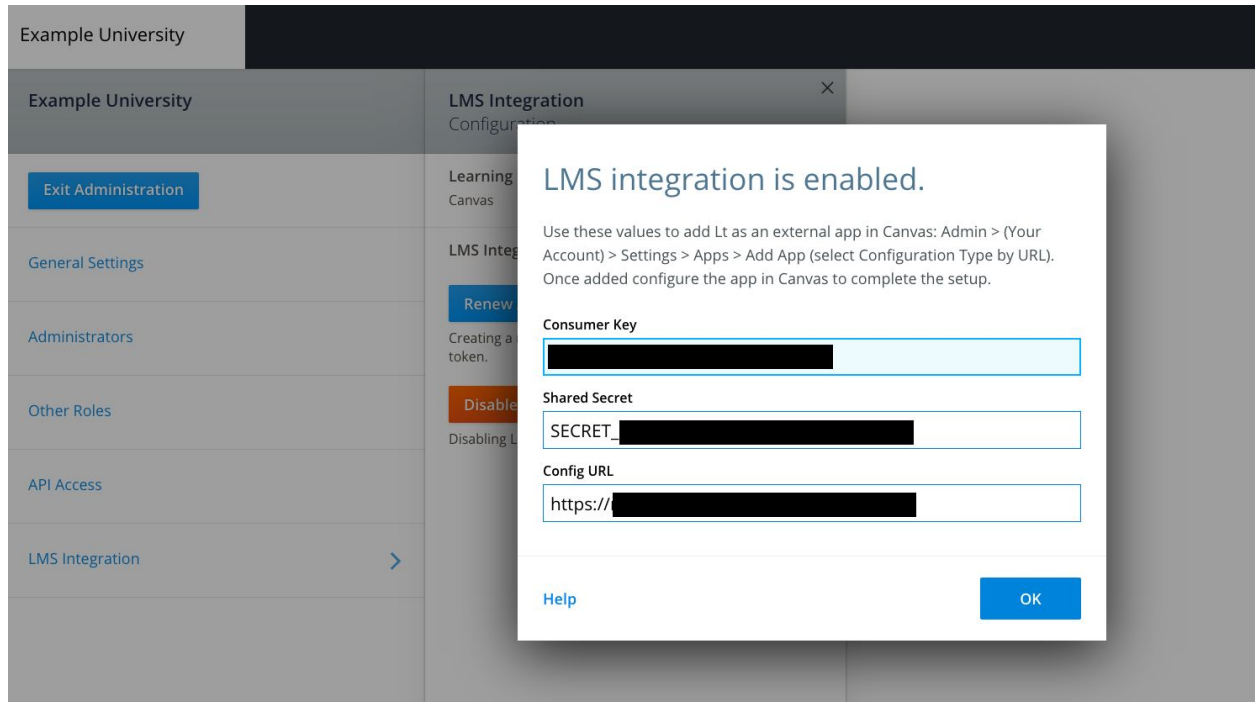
Example University

Example University

Exit Administration

General Settings

Administrators

Other Roles

API Access

LMS Integration

LMS Integration
Configur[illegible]

×

Learning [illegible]
Canvas

LMS Integ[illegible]

Renew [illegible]

Creating a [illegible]
token.

Disable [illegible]

Disabling L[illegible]

LMS integration is enabled.

Use these values to add Lt as an external app in Canvas: Admin > (Your Account) > Settings > Apps > Add App (select Configuration Type by URL). Once added configure the app in Canvas to complete the setup.

Consumer Key

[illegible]

Shared Secret

SECRET_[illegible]

Config URL

https://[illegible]

Help

OK